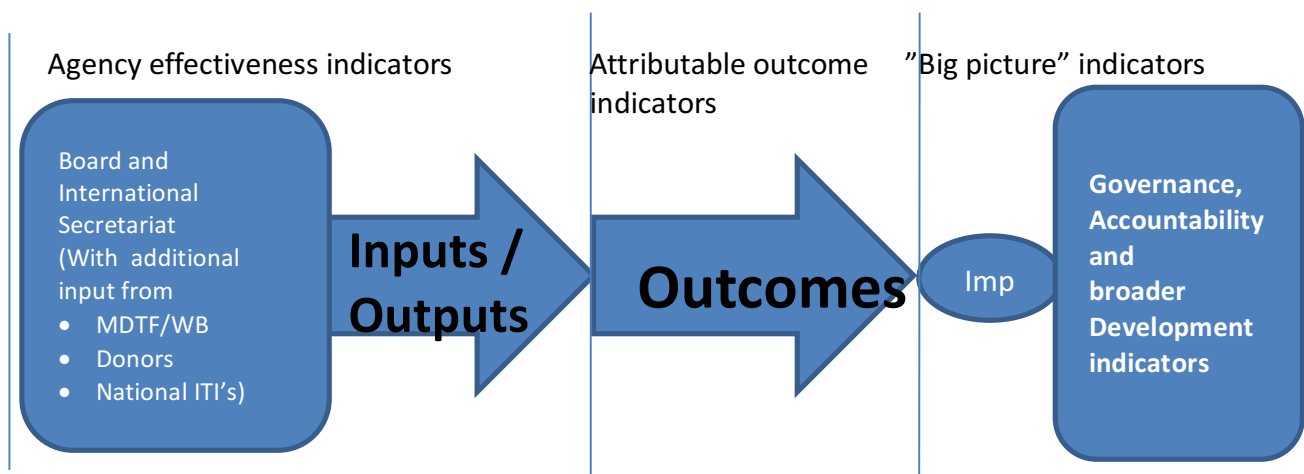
Agency effectiveness indicators

Attributable outcome indicators

”Big picture” indicators

Board and International Secretariat (With additional input from
• MDTF/WB
• Donors
• National ITI’s)

Inputs / Outputs

Outcomes

Imp

Governance, Accountability and broader Development indicators